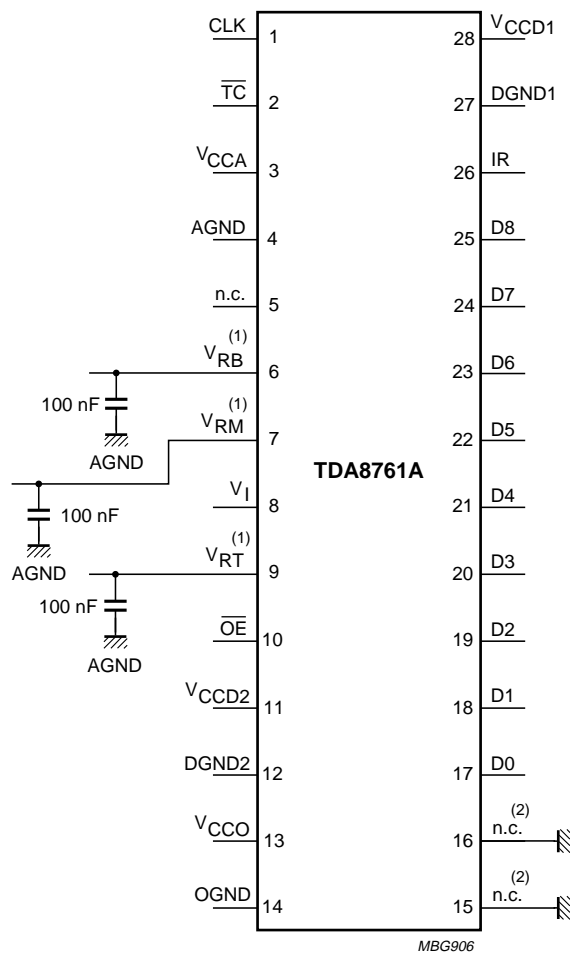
CLK 1
$\overline{TC}$ 2
$V_{CCA}$ 3
AGND 4
n.c. 5
$V_{RB}^{(1)}$ 6
100 nF
AGND
$V_{RM}^{(1)}$ 7
100 nF
AGND
$V_I$ 8
$V_{RT}^{(1)}$ 9
100 nF
AGND
$\overline{OE}$ 10
$V_{CCD2}$ 11
DGND2 12
$V_{CCO}$ 13
OGND 14

TDA8761A

28 $V_{CCD1}$
27 DGND1
26 IR
25 D8
24 D7
23 D6
22 D5
21 D4
20 D3
19 D2
18 D1
17 D0
16 n.c.$^{(2)}$
15 n.c.$^{(2)}$

MBG906